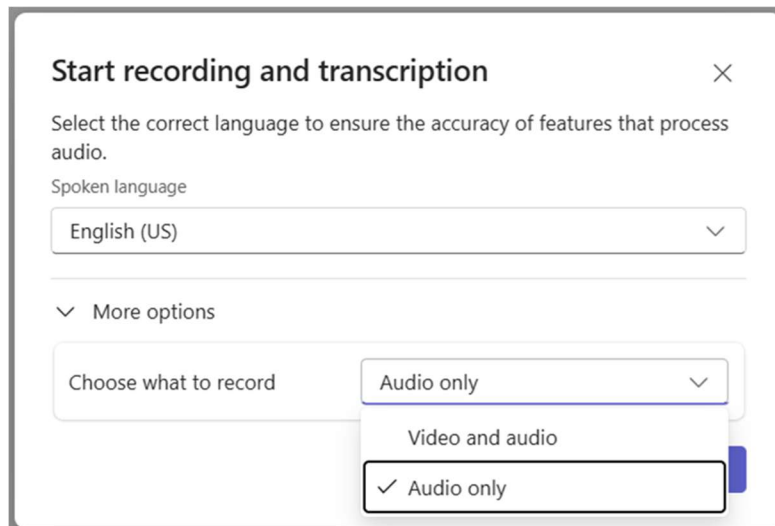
Start recording and transcription

Select the correct language to ensure the accuracy of features that process audio.

Spoken language

English (US)

More options

Choose what to record

Audio only

Video and audio

✓ Audio only